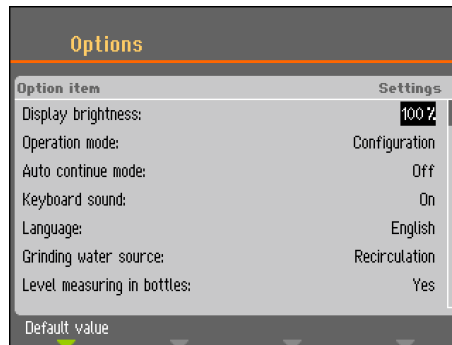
Options

| Option item | Settings |
|---|---|
| Display brightness: | 100% |
| Operation mode: | Configuration |
| Auto continue mode: | Off |
| Keyboard sound: | On |
| Language: | English |
| Grinding water source: | Recirculation |
| Level measuring in bottles: | Yes |

Default value